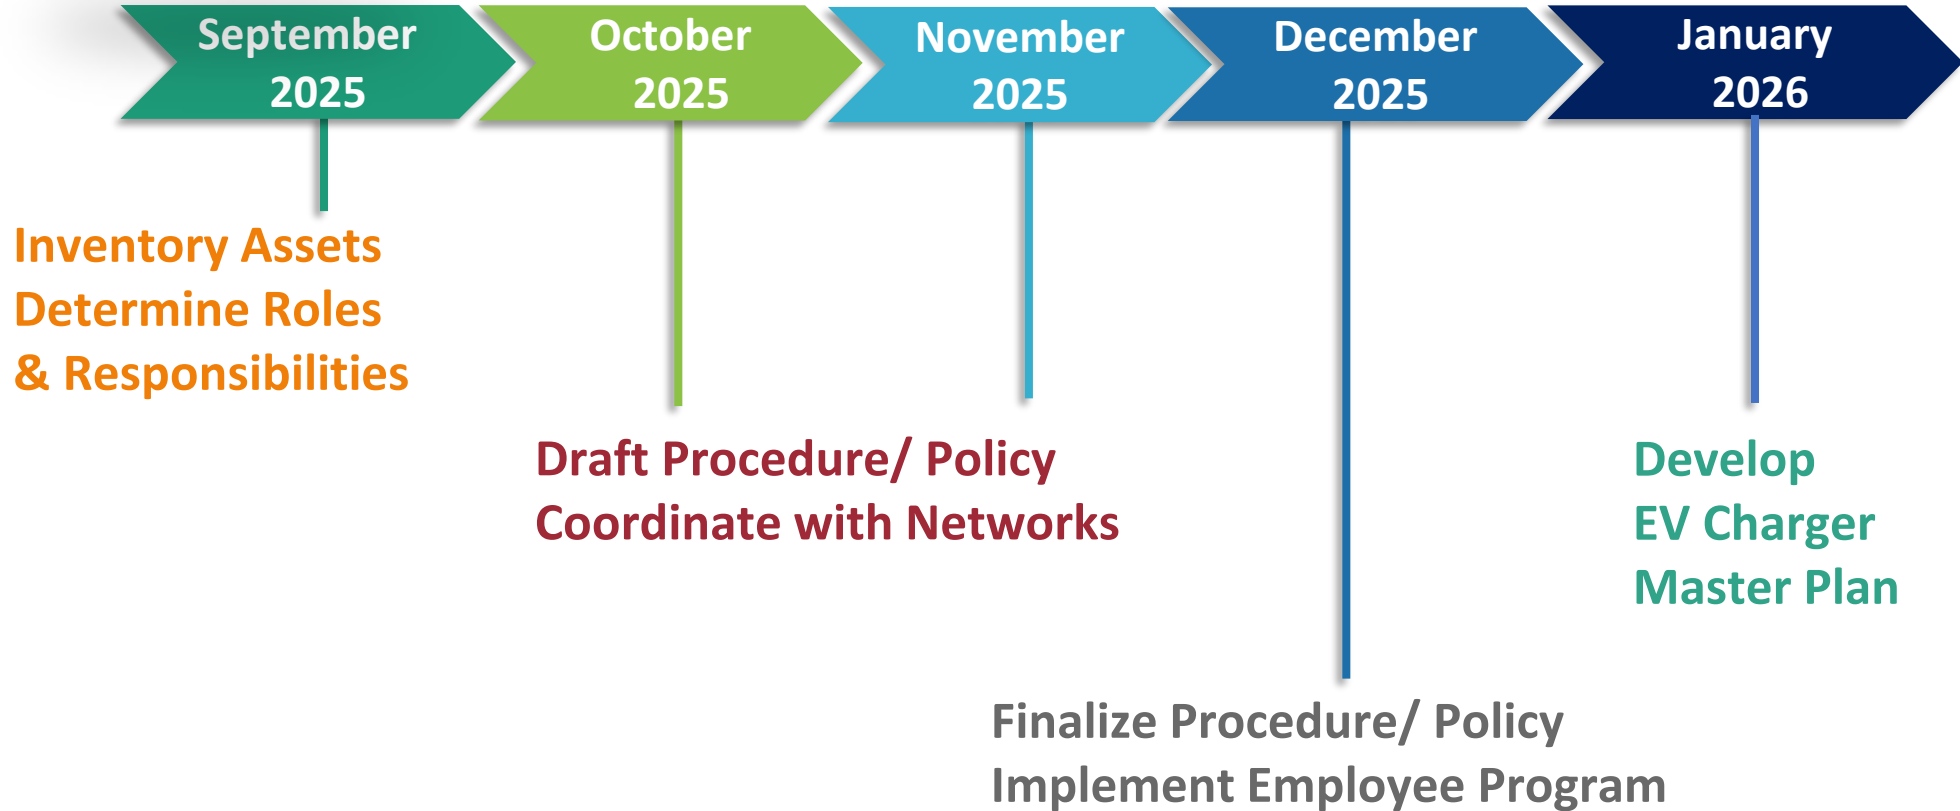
September 2025

October 2025

November 2025

December 2025

January 2026

Inventory Assets
Determine Roles
& Responsibilities

Draft Procedure/ Policy
Coordinate with Networks

Develop
EV Charger
Master Plan

Finalize Procedure/ Policy
Implement Employee Program